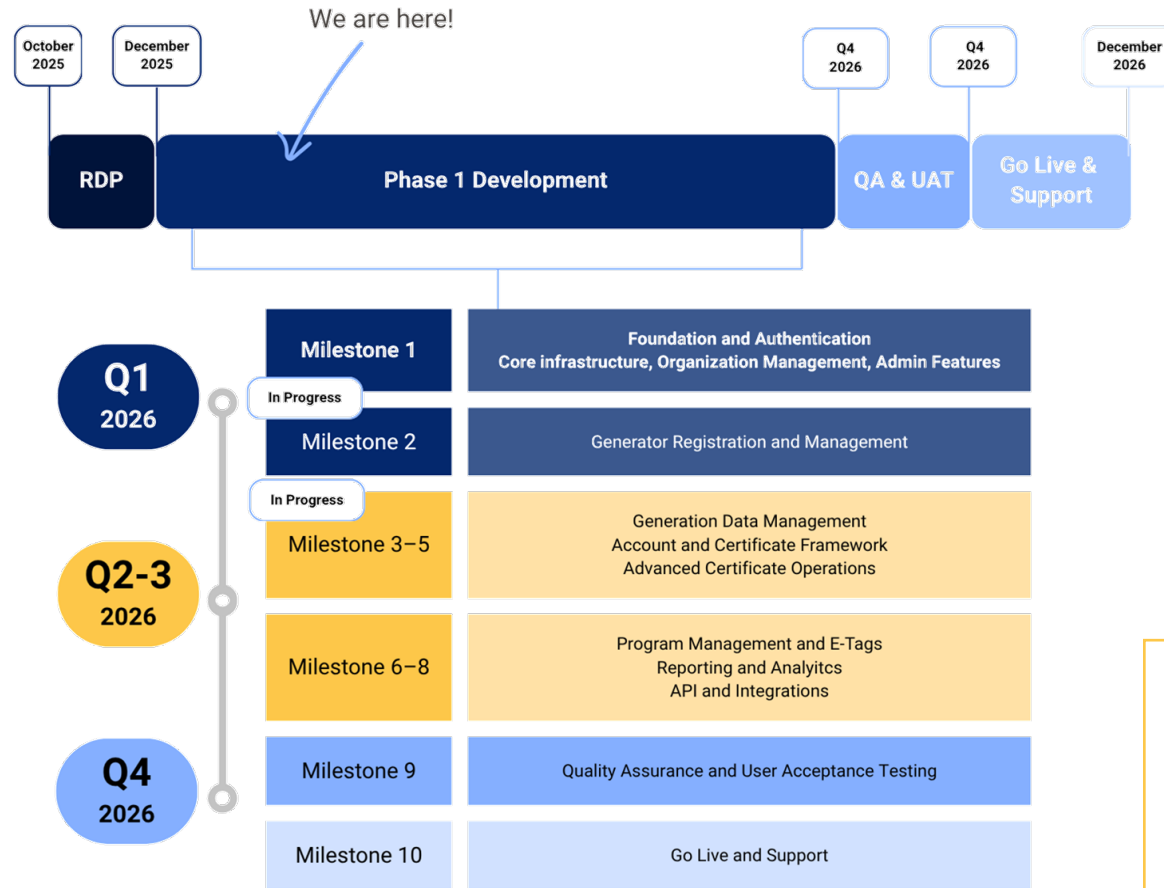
We are here!

October 2025

December 2025

Q4 2026

Q4 2026

December 2026

RDP

Phase 1 Development

QA & UAT

Go Live & Support

Q1 2026

Q2-3 2026

Q4 2026

Milestone 1

Foundation and Authentication
Core infrastructure, Organization Management, Admin Features

In Progress

Milestone 2

Generator Registration and Management

In Progress

Milestone 3–5

Generation Data Management
Account and Certificate Framework
Advanced Certificate Operations

Milestone 6–8

Program Management and E-Tags
Reporting and Analyitcs
API and Integrations

Milestone 9

Quality Assurance and User Acceptance Testing

Milestone 10

Go Live and Support